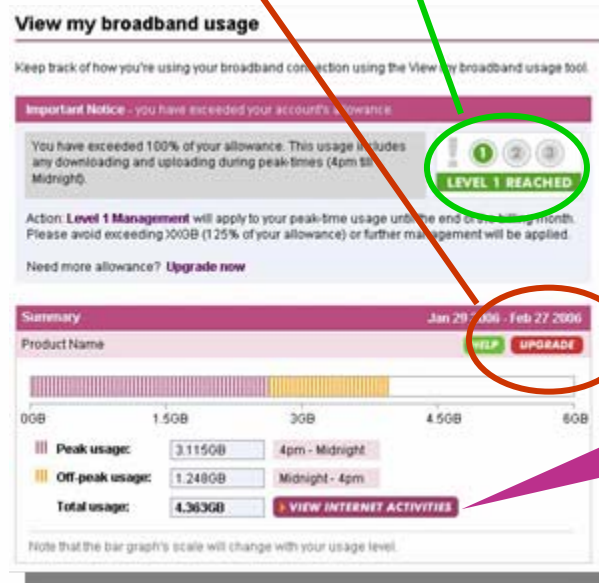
View my broadband usage

Keep track of how you're using your broadband connection using the View my broadband usage tool.

Important Notice - you have exceeded your account's allowance

You have exceeded 100% of your allowance. This usage includes any downloading and uploading during peak-times (4pm till Midnight).

! 1 2 3
LEVEL 1 REACHED

Action: Level 1 Management will apply to your peak-time usage until the end of the billing month. Please avoid exceeding XXGB (125% of your allowance) or further management will be applied.

Need more allowance? Upgrade now

Summary Jan 29 2006 - Feb 27 2006

Product Name HELP UPGRADE

0GB 1.5GB 3GB 4.5GB 6GB

| | | |
|---|---|---|
| Peak usage: | 3.115GB | 4pm - Midnight |
| Off-peak usage: | 1.248GB | Midnight - 4pm |
| Total usage: | 4.363GB | VIEW INTERNET ACTIVITIES |

Note that the bar graph's scale will change with your usage level.